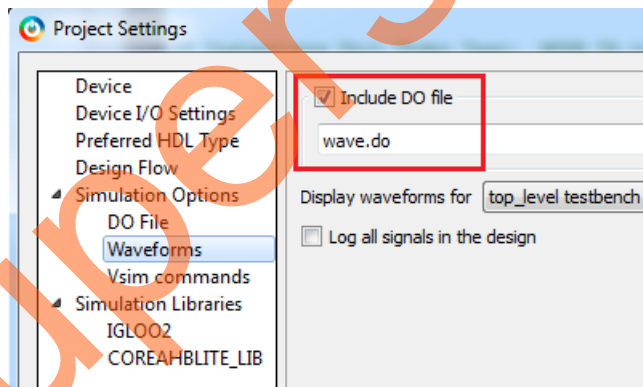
Project Settings

Device
Device I/O Settings
Preferred HDL Type
Design Flow
Simulation Options
DO File
Waveforms
Vsim commands
Simulation Libraries
IGLOO2
COREAHBLITE_LIB

Include DO file
wave.do

Display waveforms for top_level testbench

Log all signals in the design